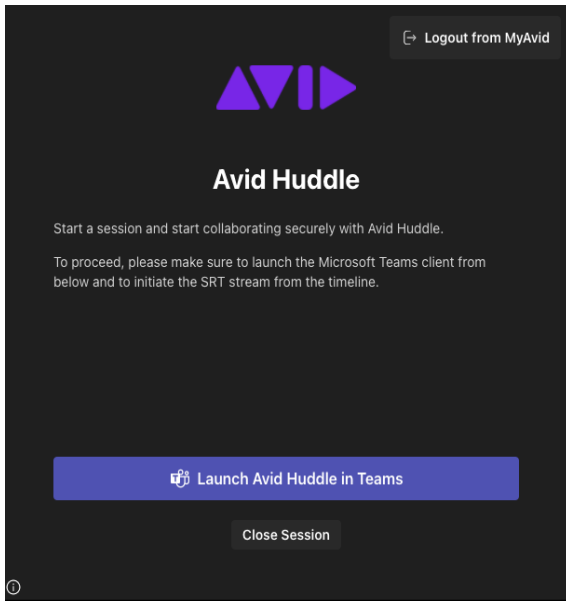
Logout from MyAvid

AVID

Avid Huddle

Start a session and start collaborating securely with Avid Huddle.

To proceed, please make sure to launch the Microsoft Teams client from below and to initiate the SRT stream from the timeline.

Launch Avid Huddle in Teams

Close Session